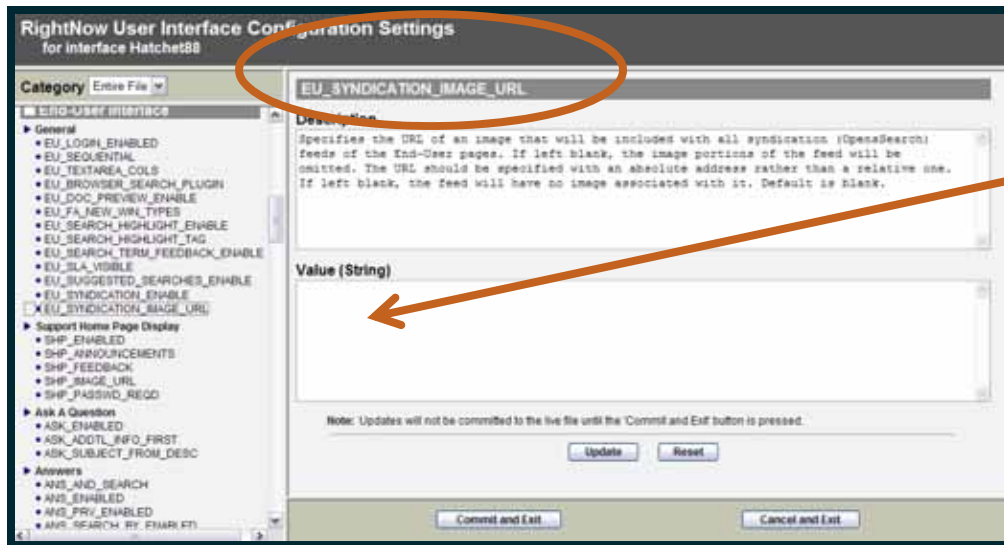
RightNow User Interface Configuration Settings
for interface Hatchet88

Category Entire File

End-User Interface

General
EU_LOGIN_ENABLED
EU_SEQUENTIAL
EU_TEXTAREA_COLS
EU_BROWSER_SEARCH_PLUGIN
EU_DOC_PREVIEW_ENABLE
EU_FA_NEW_WIN_TYPES
EU_SEARCH_HIGHLIGHT_ENABLE
EU_SEARCH_HIGHLIGHT_TAG
EU_SEARCH_TERM_FEEDBACK_ENABLE
EU_SLA_VISIBLE
EU_SUGGESTED_SEARCHES_ENABLE
EU_SYNDICATION_ENABLE
EU_SYNDICATION_IMAGE_URL

Support Home Page Display
SHP_ENABLED
SHP_ANNOUNCEMENTS
SHP_FEEDBACK
SHP_IMAGE_URL
SHP_PASSWD_REQD

Ask A Question
ASK_ENABLED
ASK_ADDTL_INFO_FIRST
ASK_SUBJECT_FROM_DESC

Answers
ANS_AND_SEARCH
ANS_ENABLED
ANS_PRV_ENABLED
ANS_SEARCH_BY_ENABLED

EU_SYNDICATION_IMAGE_URL

Description
Specifies the URL of an image that will be included with all syndication (OpenSearch) feeds of the End-User pages. If left blank, the image portions of the feed will be omitted. The URL should be specified with an absolute address rather than a relative one. If left blank, the feed will have no image associated with it. Default is blank.

Value (String)

Note: Updates will not be committed to the live file until the 'Commit and Exit' button is pressed.

Update Reset

Commit and Exit Cancel and Exit